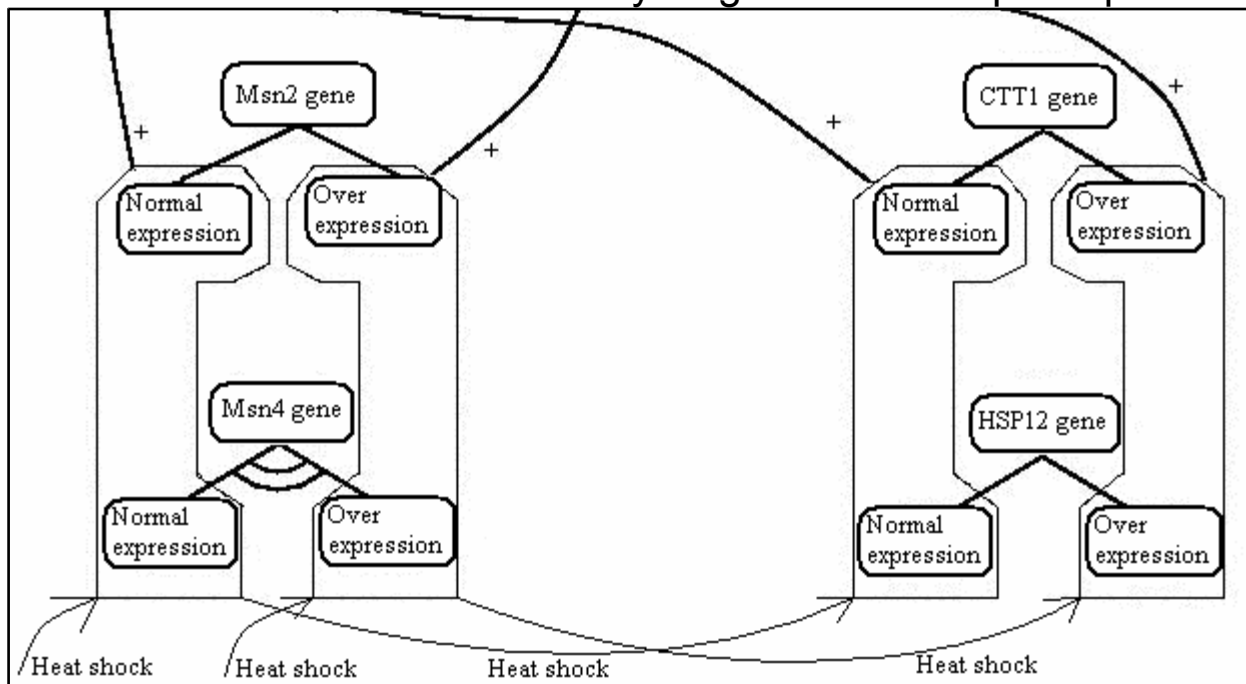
Msn2 gene

+

+

Normal expression

Over expression

Msn4 gene

Normal expression

Over expression

CTT1 gene

+

+

Normal expression

Over expression

HSP12 gene

Normal expression

Over expression

Heat shock

Heat shock

Heat shock

Heat shock